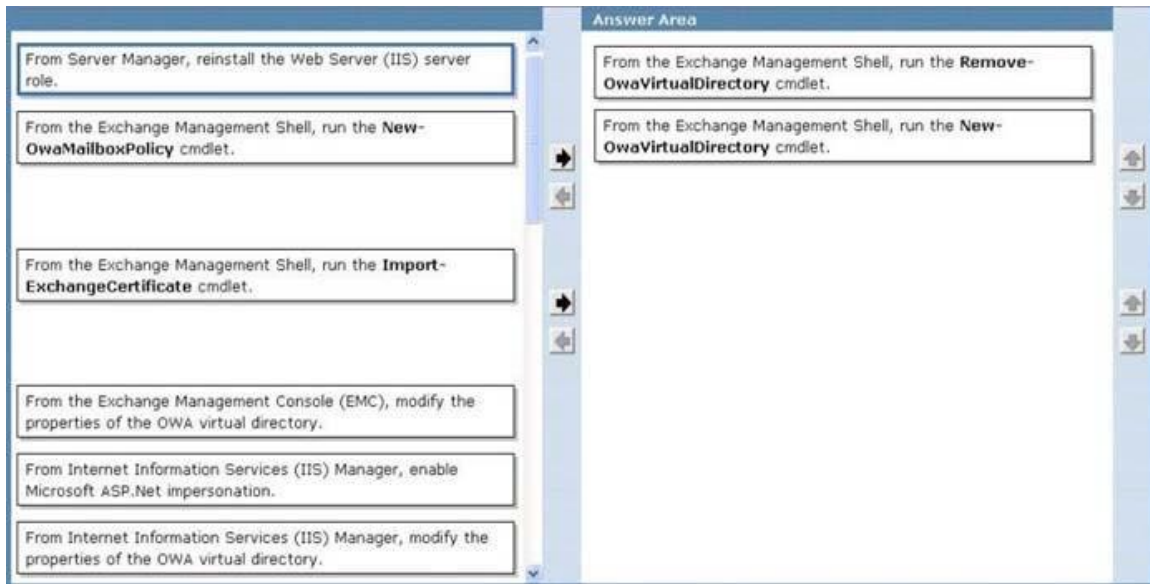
From Server Manager, reinstall the Web Server (IIS) server role.

From the Exchange Management Shell, run the **New-OwaMailboxPolicy** cmdlet.

From the Exchange Management Shell, run the **Import-ExchangeCertificate** cmdlet.

From the Exchange Management Console (EMC), modify the properties of the OWA virtual directory.

From Internet Information Services (IIS) Manager, enable Microsoft ASP.Net impersonation.

From Internet Information Services (IIS) Manager, modify the properties of the OWA virtual directory.

Answer Area

From the Exchange Management Shell, run the **Remove-OwaVirtualDirectory** cmdlet.

From the Exchange Management Shell, run the **New-OwaVirtualDirectory** cmdlet.